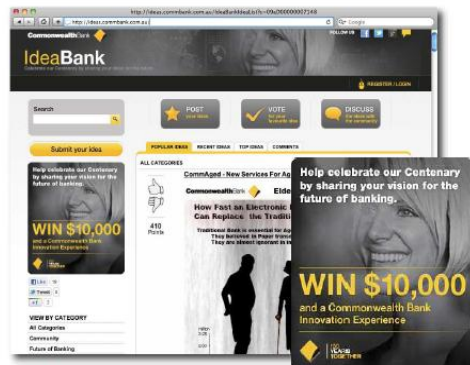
http://ideas.commbank.com.au/IdeaBankIdea/Id?i=09a000000007148

Google

CommonwealthBank

FOLLOW US

IdeaBank

Celebrate our Centenary by sharing your vision on the future

REGISTER | LOGIN

Search

Submit your Idea

POST your ideas

VOTE for your favourite idea

DISCUSS the ideas with the community

POPULAR IDEAS | RECENT IDEAS | TOP IDEAS | COMMENTS

ALL CATEGORIES

CommAged - New Services For Aged

410 Points

CommonwealthBank

Elde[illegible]

How Fast an Electronic B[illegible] Can Replace the Traditi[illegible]

Traditional Bank is essential for Ag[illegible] They believed in Paper trans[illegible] They are almost ignorant in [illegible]

Help celebrate our Centenary by sharing your vision for the future of banking.

WIN $10,000 and a Commonwealth Bank Innovation Experience

Like

Tweet

VIEW BY CATEGORY

All Categories

Community

Future of Banking

Help celebrate our Centenary by sharing your vision for the future of banking.

WIN $10,000 and a Commonwealth Bank Innovation Experience

100 YEARS TOGETHER